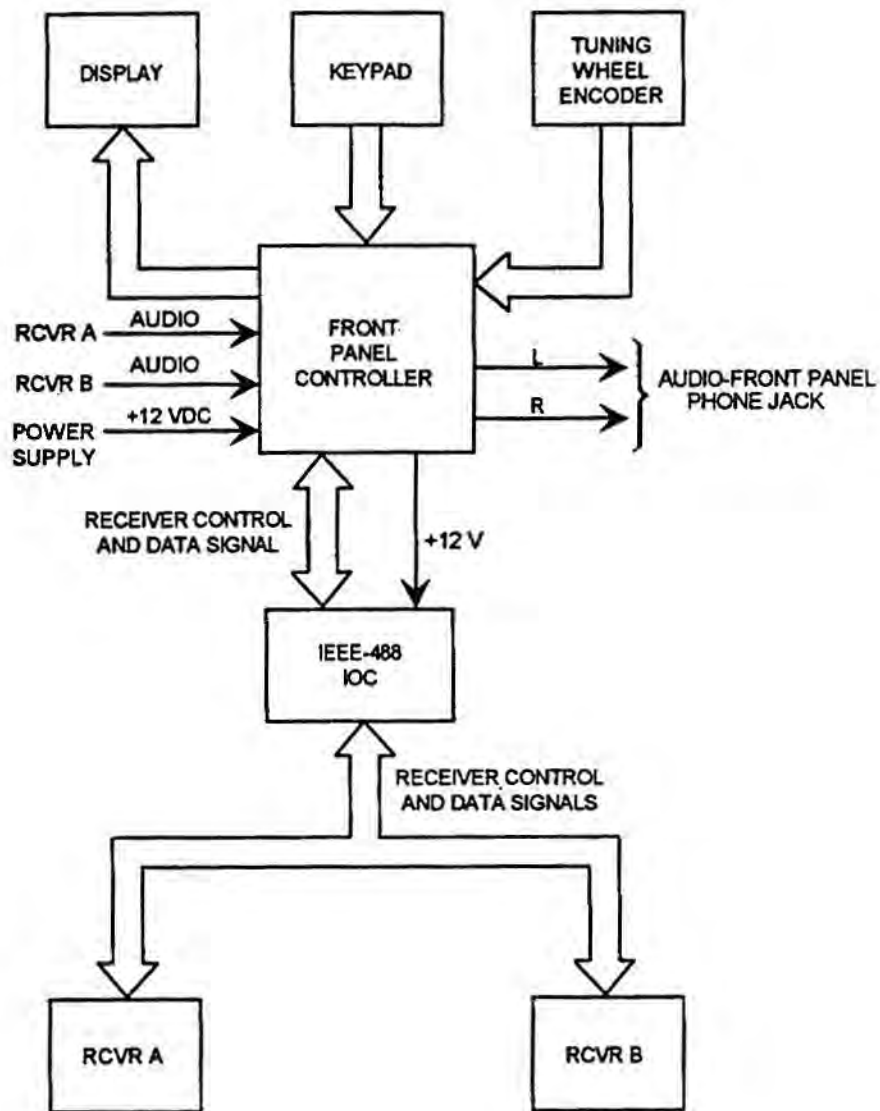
DISPLAY

KEYPAD

TUNING WHEEL ENCODER

RCVR A
AUDIO

RCVR B
AUDIO

POWER SUPPLY
+12 VDC

FRONT PANEL CONTROLLER

L

R

AUDIO-FRONT PANEL PHONE JACK

RECEIVER CONTROL AND DATA SIGNAL

+12 V

IEEE-488 IOC

RECEIVER CONTROL AND DATA SIGNALS

RCVR A

RCVR B